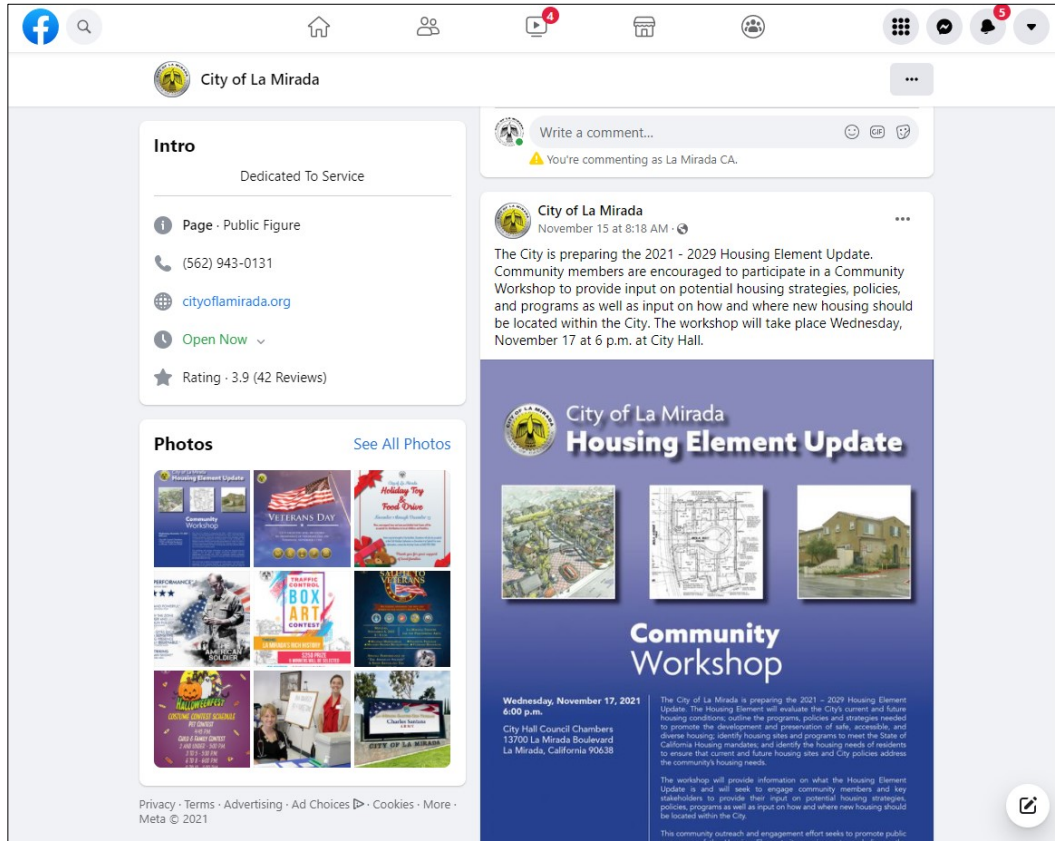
4

5

City of La Mirada

Write a comment...

You're commenting as La Mirada CA.

Intro

Dedicated To Service

Page · Public Figure

(562) 943-0131

cityoflamirada.org

Open Now

Rating · 3.9 (42 Reviews)

Photos

See All Photos

Privacy · Terms · Advertising · Ad Choices · Cookies · More · Meta © 2021

City of La Mirada
November 15 at 8:18 AM ·

The City is preparing the 2021 - 2029 Housing Element Update. Community members are encouraged to participate in a Community Workshop to provide input on potential housing strategies, policies, and programs as well as input on how and where new housing should be located within the City. The workshop will take place Wednesday, November 17 at 6 p.m. at City Hall.

City of La Mirada
Housing Element Update

Community
Workshop

Wednesday, November 17, 2021
6:00 p.m.

City Hall Council Chambers
13700 La Mirada Boulevard
La Mirada, California 90638

The City of La Mirada is preparing the 2021 – 2029 Housing Element Update. The Housing Element will evaluate the City's current and future housing conditions; outline the programs, policies and strategies needed to promote the development and preservation of safe, accessible, and diverse housing; identify housing sites and programs to meet the State of California Housing mandates; and identify the housing needs of residents to ensure that current and future housing sites and City policies address the community's housing needs.

The workshop will provide information on what the Housing Element Update is and will seek to engage community members and key stakeholders to provide their input on potential housing strategies, policies, programs as well as input on how and where new housing should be located within the City.

This community outreach and engagement effort seeks to promote public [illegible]